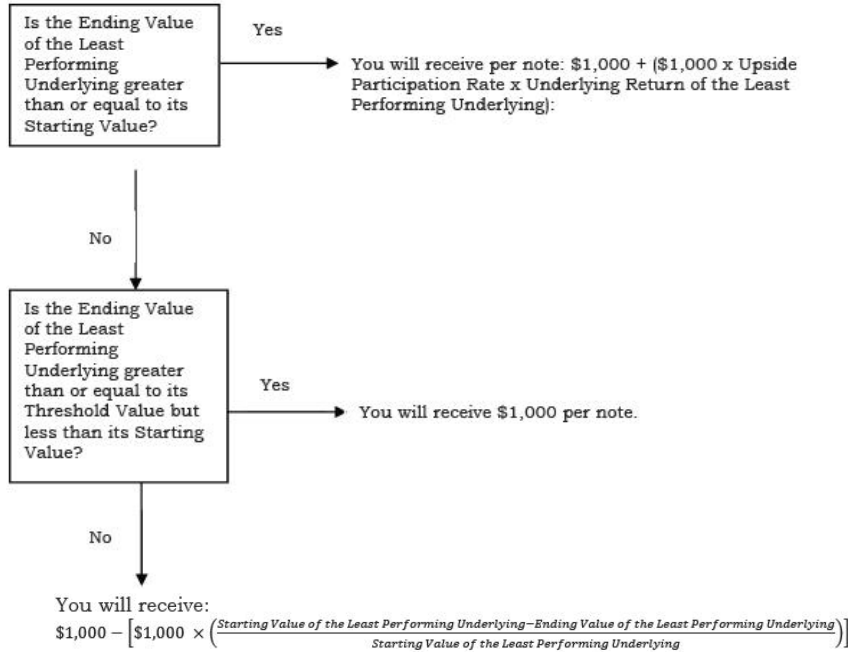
Is the Ending Value of the Least Performing Underlying greater than or equal to its Starting Value?

Yes

You will receive per note: $1,000 + ($1,000 x Upside Participation Rate x Underlying Return of the Least Performing Underlying):

No

Is the Ending Value of the Least Performing Underlying greater than or equal to its Threshold Value but less than its Starting Value?

Yes

You will receive $1,000 per note.

No

You will receive:
$\$1{,}000 - \left[\$1{,}000 \times \left(\frac{\textit{Starting Value of the Least Performing Underlying} - \textit{Ending Value of the Least Performing Underlying}}{\textit{Starting Value of the Least Performing Underlying}}\right)\right]$